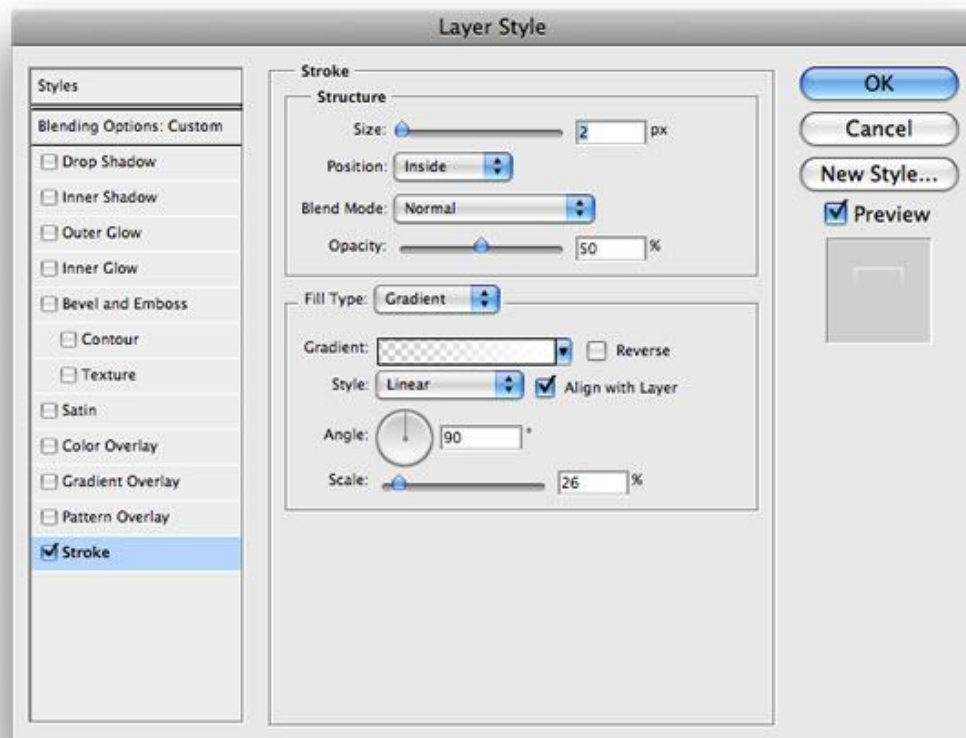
Layer Style

Styles

Blending Options: Custom

Drop Shadow

Inner Shadow

Outer Glow

Inner Glow

Bevel and Emboss

Contour

Texture

Satin

Color Overlay

Gradient Overlay

Pattern Overlay

Stroke

Stroke

Structure

Size: 2 px

Position: Inside

Blend Mode: Normal

Opacity: 50 %

Fill Type: Gradient

Gradient: Reverse

Style: Linear Align with Layer

Angle: 90 °

Scale: 26 %

OK

Cancel

New Style...

Preview